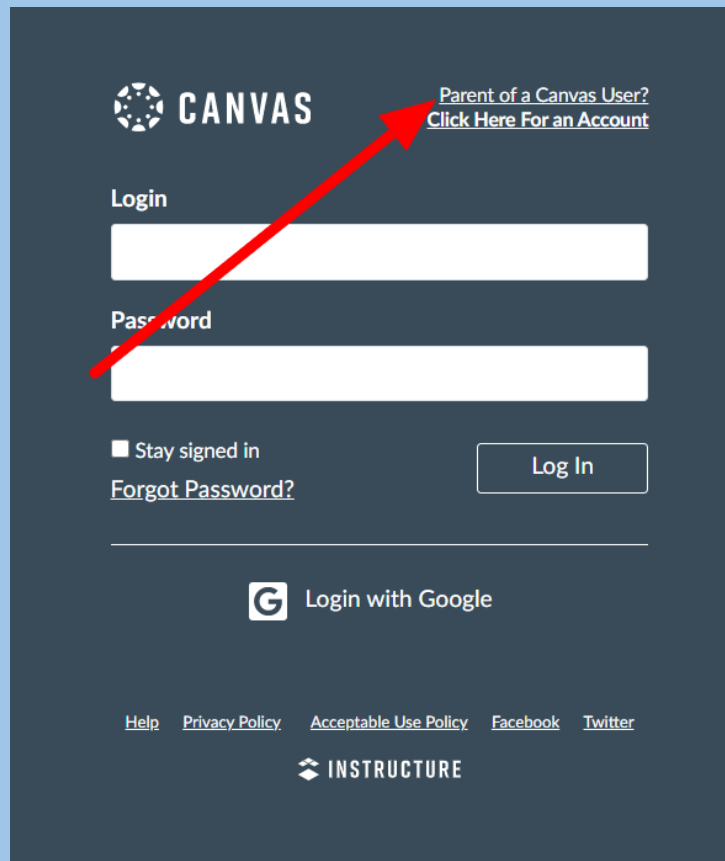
CANVAS

Parent of a Canvas User?
Click Here For an Account

Login

Password

Stay signed in

Forgot Password?

Log In

Login with Google

Help Privacy Policy Acceptable Use Policy Facebook Twitter

INSTRUCTURE